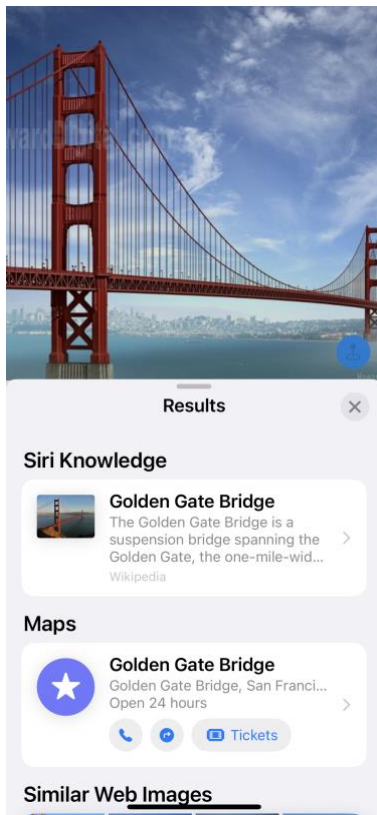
Results

Siri Knowledge

Golden Gate Bridge
The Golden Gate Bridge is a suspension bridge spanning the Golden Gate, the one-mile-wid...
Wikipedia

Maps

Golden Gate Bridge
Golden Gate Bridge, San Franci...
Open 24 hours

Tickets

Similar Web Images